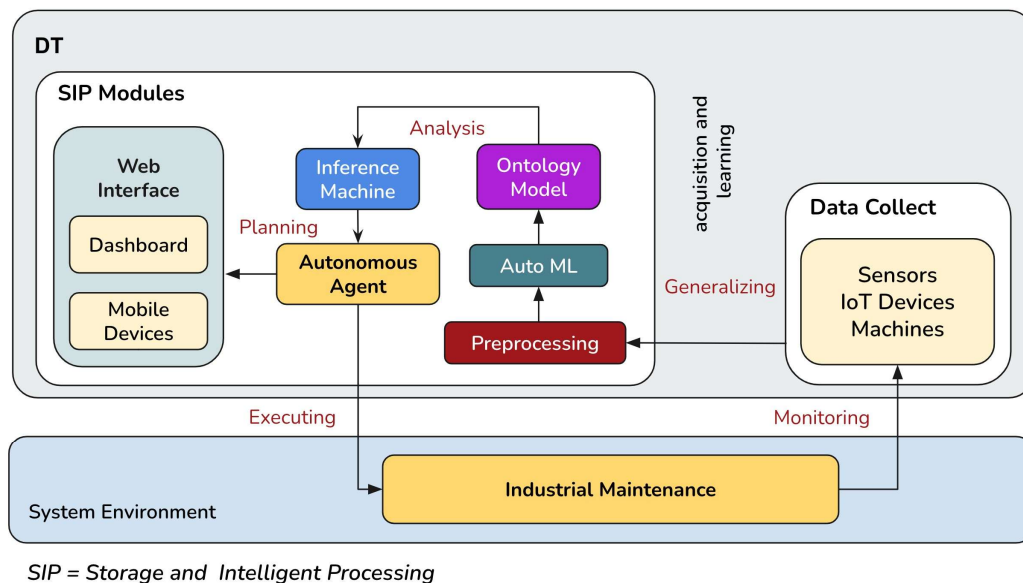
DT

SIP Modules

Web Interface

Dashboard

Mobile Devices

Analysis

Inference Machine

Ontology Model

Planning

Autonomous Agent

Auto ML

Preprocessing

acquisition and learning

Data Collect

Sensors IoT Devices Machines

Generalizing

Executing

Monitoring

System Environment

Industrial Maintenance

SIP = Storage and Intelligent Processing